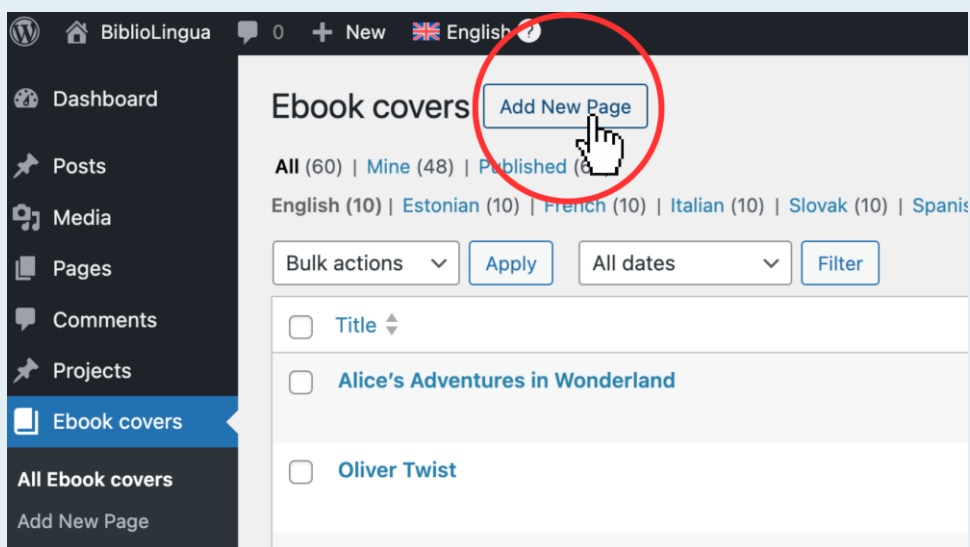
BiblioLingua 0 New English

Dashboard
Posts
Media
Pages
Comments
Projects
Ebook covers
All Ebook covers
Add New Page

Ebook covers Add New Page

All (60) | Mine (48) | Published (6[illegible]

English (10) | Estonian (10) | French (10) | Italian (10) | Slovak (10) | Spanis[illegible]

Bulk actions Apply All dates Filter

Title

Alice's Adventures in Wonderland

Oliver Twist